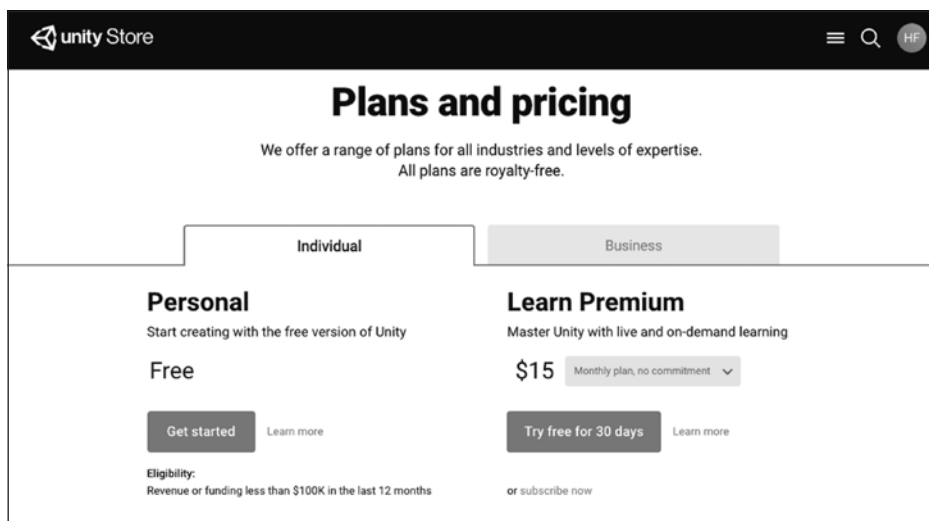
unity Store

HF

Plans and pricing

We offer a range of plans for all industries and levels of expertise. All plans are royalty-free.

Individual

Business

Personal

Start creating with the free version of Unity

Free

Get started

Learn more

Eligibility:
Revenue or funding less than $100K in the last 12 months

Learn Premium

Master Unity with live and on-demand learning

$15

Monthly plan, no commitment

Try free for 30 days

Learn more

or subscribe now